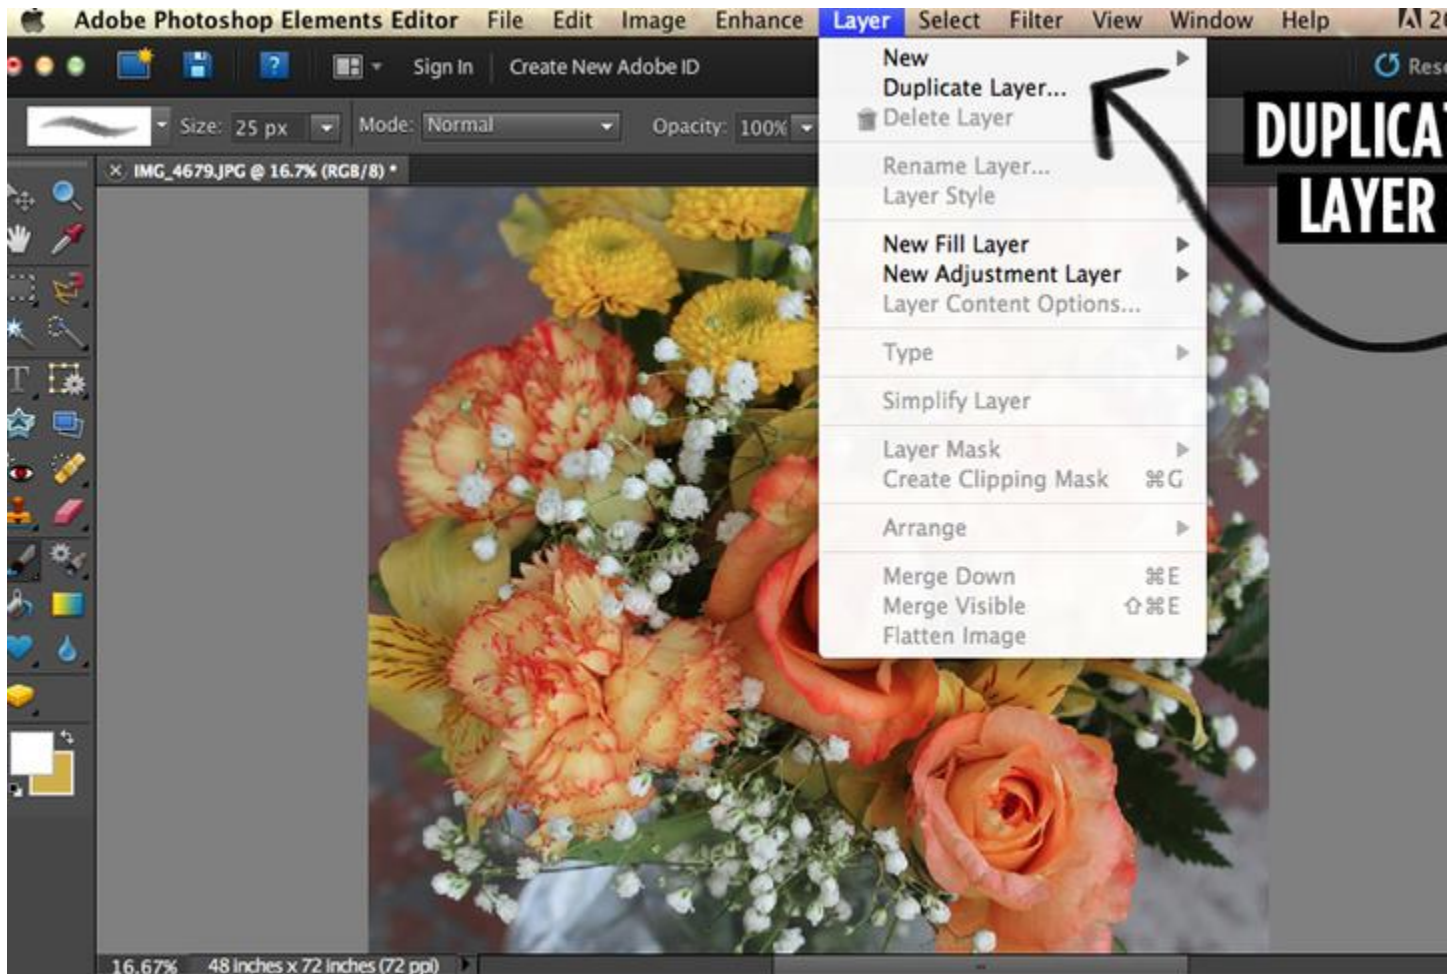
Adobe Photoshop Elements Editor File Edit Image Enhance Layer Select Filter View Window Help

Sign In Create New Adobe ID

Size: 25 px Mode: Normal Opacity: 100%

IMG_4679.JPG @ 16.7% (RGB/8) *

New
Duplicate Layer...
Delete Layer

Rename Layer...
Layer Style

New Fill Layer
New Adjustment Layer
Layer Content Options...

Type

Simplify Layer

Layer Mask
Create Clipping Mask ⌘G

Arrange

Merge Down ⌘E
Merge Visible ⇧⌘E
Flatten Image

DUPLICAT
LAYER

Res

16.67% 48 inches x 72 inches (72 ppi)